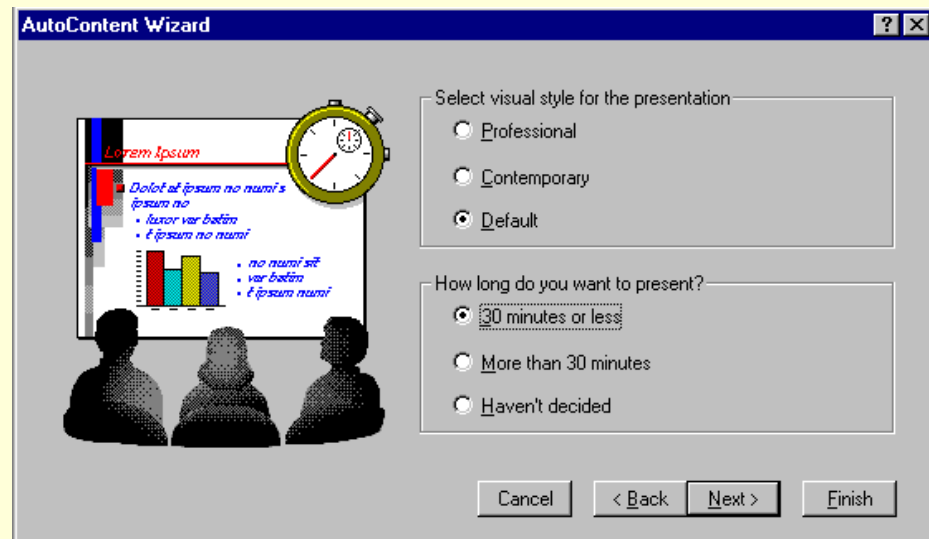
AutoContent Wizard

?

Lorem Ipsum

Dolot at ipsum no numi's ipsum no

• luxor var batim

• t ipsum no numi

• no numi sit

• var batim

• t ipsum numi

Select visual style for the presentation

Professional

Contemporary

Default

How long do you want to present?

30 minutes or less

More than 30 minutes

Haven't decided

Cancel

< Back

Next >

Finish